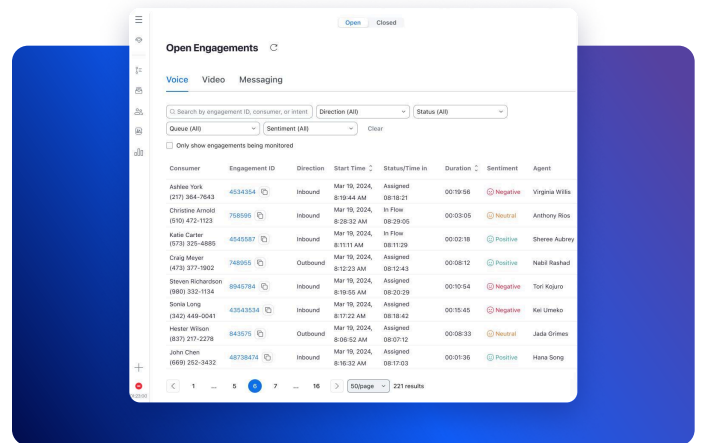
Open Closed

Open Engagements

Voice Video Messaging

Search by engagement ID, consumer, or intent
Direction (All)
Status (All)
Queue (All)
Sentiment (All)
Clear

Only show engagements being monitored

| Consumer | Engagement ID | Direction | Start Time | Status/Time in | Duration | Sentiment | Agent |
|---|---|---|---|---|---|---|---|
| Ashlee York (217) 364-7643 | 4534354 | Inbound | Mar 19, 2024, 8:19:44 AM | Assigned 08:18:21 | 00:19:56 | Negative | Virginia Willis |
| Christine Arnold (510) 472-1123 | 758585 | Inbound | Mar 19, 2024, 8:28:32 AM | In Flow 08:29:05 | 00:03:05 | Neutral | Anthony Ríos |
| Katie Carter (573) 325-4885 | 4545587 | Inbound | Mar 19, 2024, 8:11:11 AM | In Flow 08:11:29 | 00:02:18 | Positive | Sheree Aubrey |
| Craig Meyer (473) 377-1902 | 748955 | Outbound | Mar 19, 2024, 8:12:23 AM | Assigned 08:12:43 | 00:08:12 | Positive | Nabil Rashad |
| Steven Richardson (980) 332-1134 | 8945784 | Inbound | Mar 19, 2024, 8:19:55 AM | Assigned 08:20:29 | 00:10:54 | Negative | Tori Kojuro |
| Sonia Long (342) 449-0041 | 43543534 | Inbound | Mar 19, 2024, 8:17:22 AM | Assigned 08:18:42 | 00:15:45 | Negative | Kei Umeko |
| Hester Wilson (837) 217-2278 | 843575 | Outbound | Mar 19, 2024, 8:06:52 AM | Assigned 08:07:12 | 00:08:33 | Neutral | Jada Grimes |
| John Chen (669) 252-3432 | 48738474 | Inbound | Mar 19, 2024, 8:16:32 AM | Assigned 08:17:03 | 00:01:36 | Positive | Hana Song |

1 ... 5 6 7 ... 16 50/page 221 results